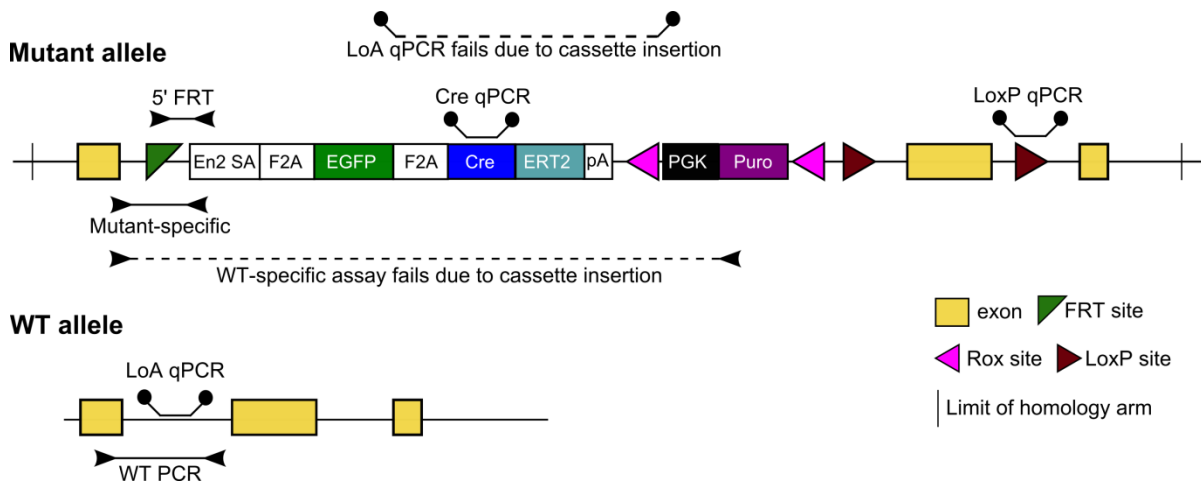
LoA qPCR fails due to cassette insertion

Mutant allele

5' FRT

Cre qPCR

LoxP qPCR

En2 SA F2A EGFP F2A Cre ERT2 pA PGK Puro

Mutant-specific

WT-specific assay fails due to cassette insertion

WT allele

LoA qPCR

WT PCR

exon FRT site

Rox site LoxP site

Limit of homology arm